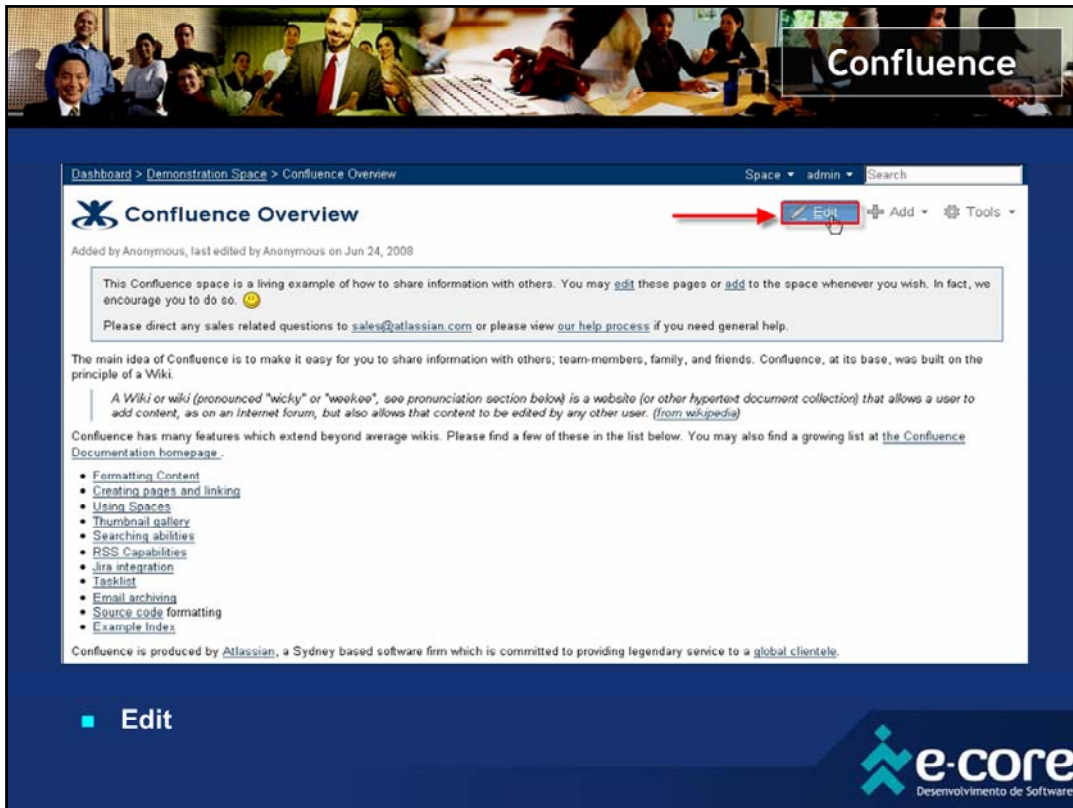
Confluence

Dashboard > Demonstration Space > Confluence Overview

Space ▾ admin ▾ Search

Confluence Overview

Edit Add ▾ Tools ▾

Added by Anonymous, last edited by Anonymous on Jun 24, 2008

This Confluence space is a living example of how to share information with others. You may edit these pages or add to the space whenever you wish. In fact, we encourage you to do so.

Please direct any sales related questions to sales@atlassian.com or please view our help process if you need general help.

The main idea of Confluence is to make it easy for you to share information with others; team-members, family, and friends. Confluence, at its base, was built on the principle of a Wiki.

A Wiki or wiki (pronounced "wicky" or "weekee", see pronunciation section below) is a website (or other hypertext document collection) that allows a user to add content, as on an Internet forum, but also allows that content to be edited by any other user. (from wikipedia)

Confluence has many features which extend beyond average wikis. Please find a few of these in the list below. You may also find a growing list at the Confluence Documentation homepage.

- Formatting Content
- Creating pages and linking
- Using Spaces
- Thumbnail gallery
- Searching abilities
- RSS Capabilities
- Jira integration
- Tasklist
- Email archiving
- Source code formatting
- Example Index

Confluence is produced by Atlassian, a Sydney based software firm which is committed to providing legendary service to a global clientele.

- Edit

e-core
Desenvolvimento de Software